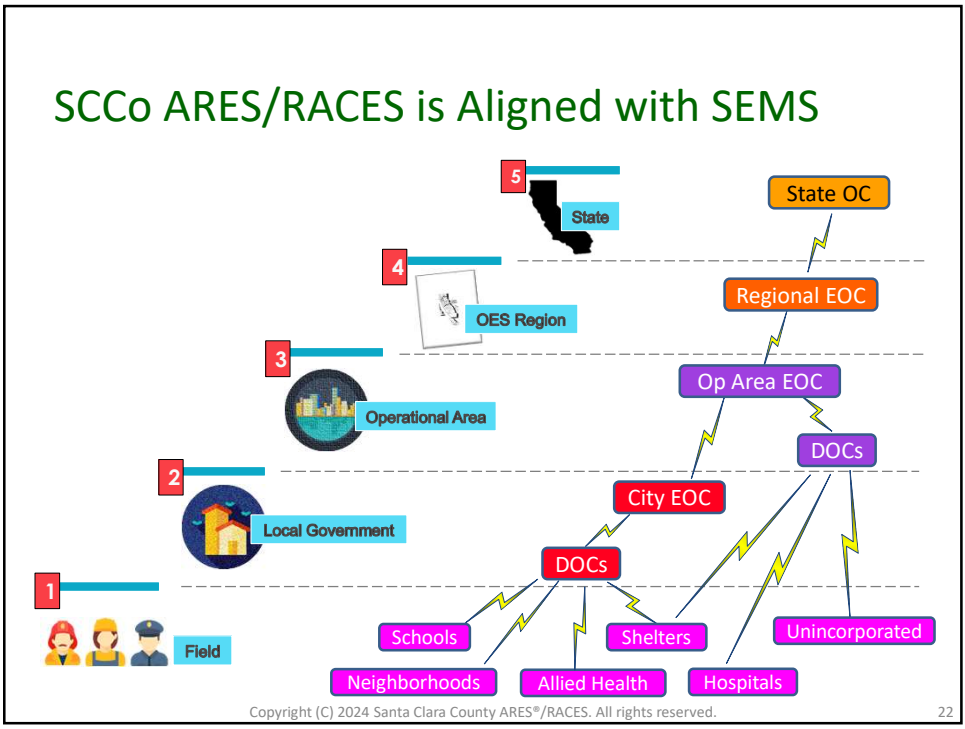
SCCo ARES/RACES is Aligned with SEMS

5 State

4 OES Region

3 Operational Area

2 Local Government

1 Field

State OC

Regional EOC

Op Area EOC

DOCs

City EOC

DOCs

Schools

Shelters

Unincorporated

Neighborhoods

Allied Health

Hospitals

Copyright (C) 2024 Santa Clara County ARES®/RACES. All rights reserved.

22